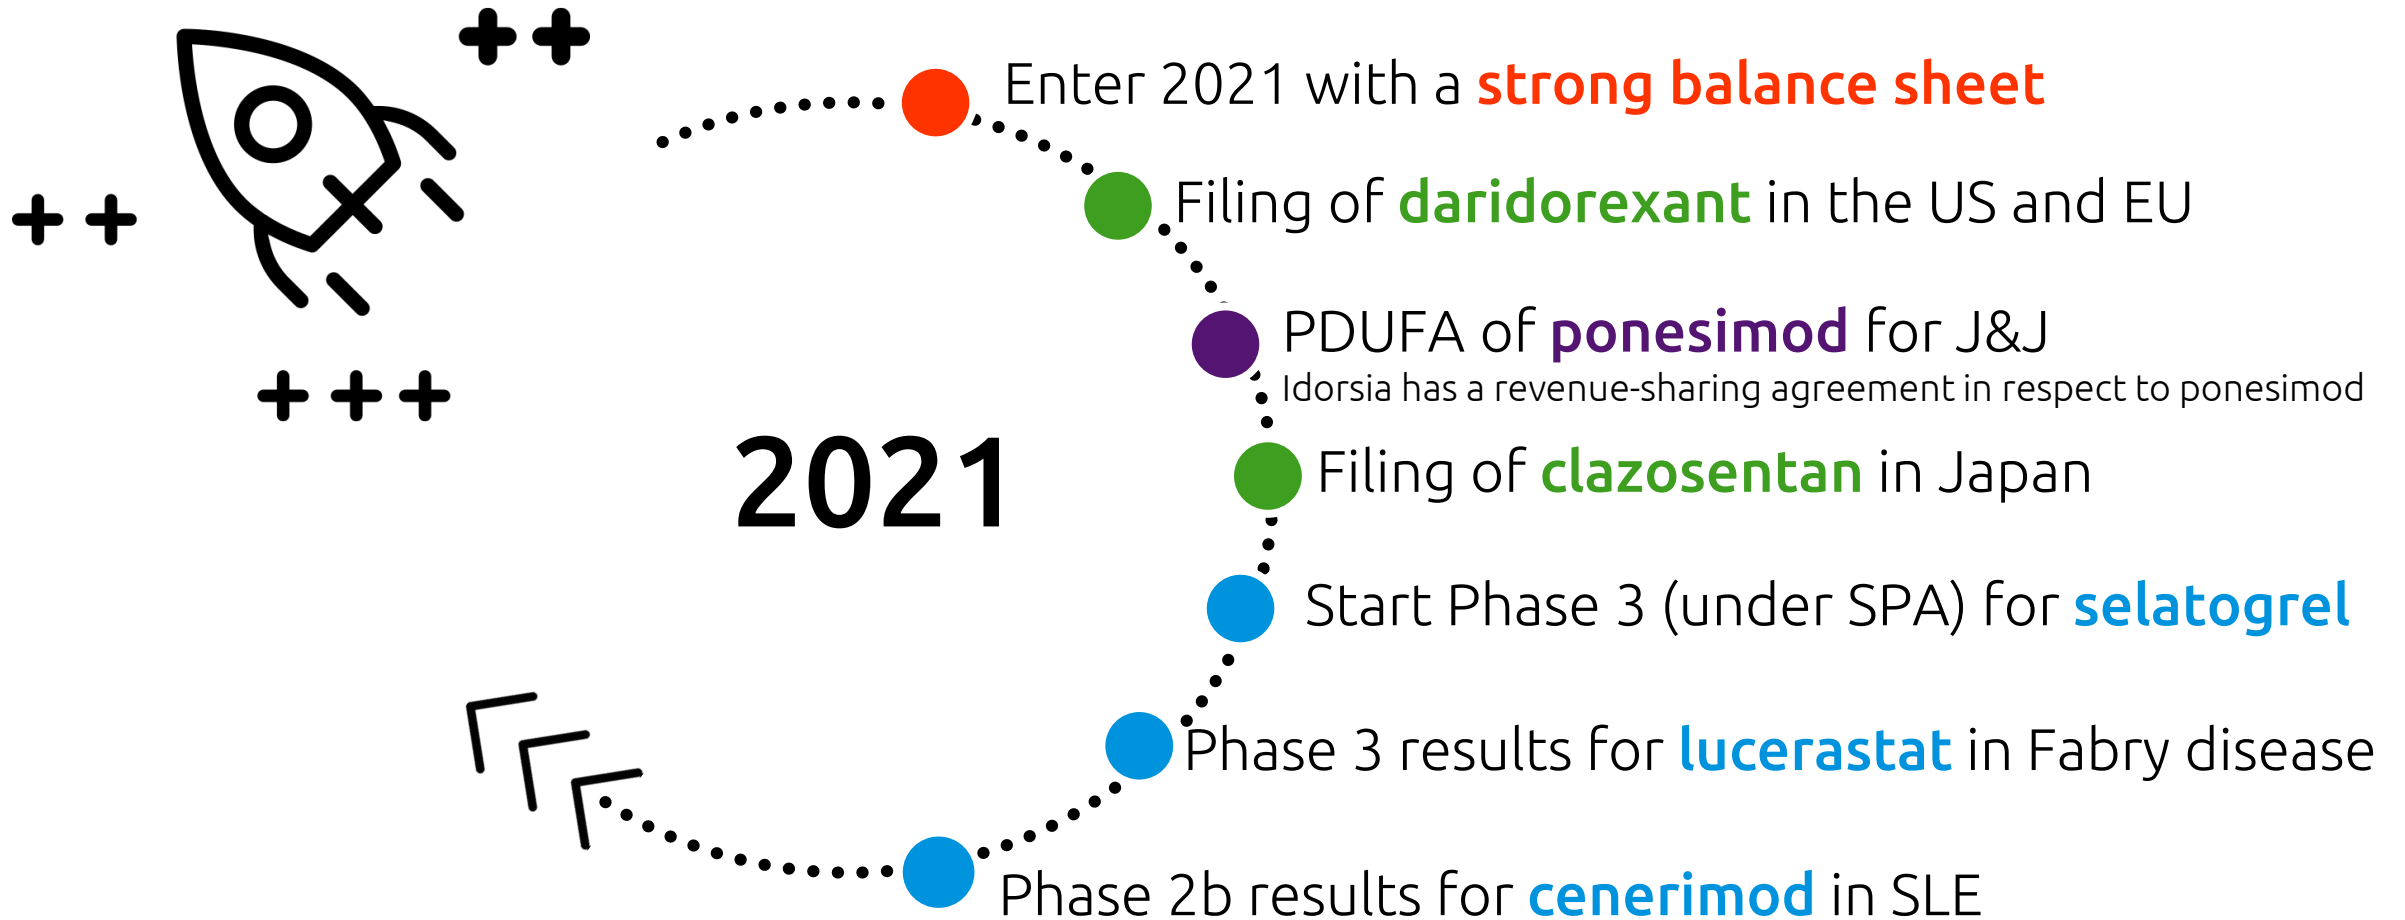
2021

Enter 2021 with a strong balance sheet

Filing of daridorexant in the US and EU

PDUFA of ponesimod for J&J
Idorsia has a revenue-sharing agreement in respect to ponesimod

Filing of clazosentan in Japan

Start Phase 3 (under SPA) for selatogrel

Phase 3 results for lucerastat in Fabry disease

Phase 2b results for cenerimod in SLE